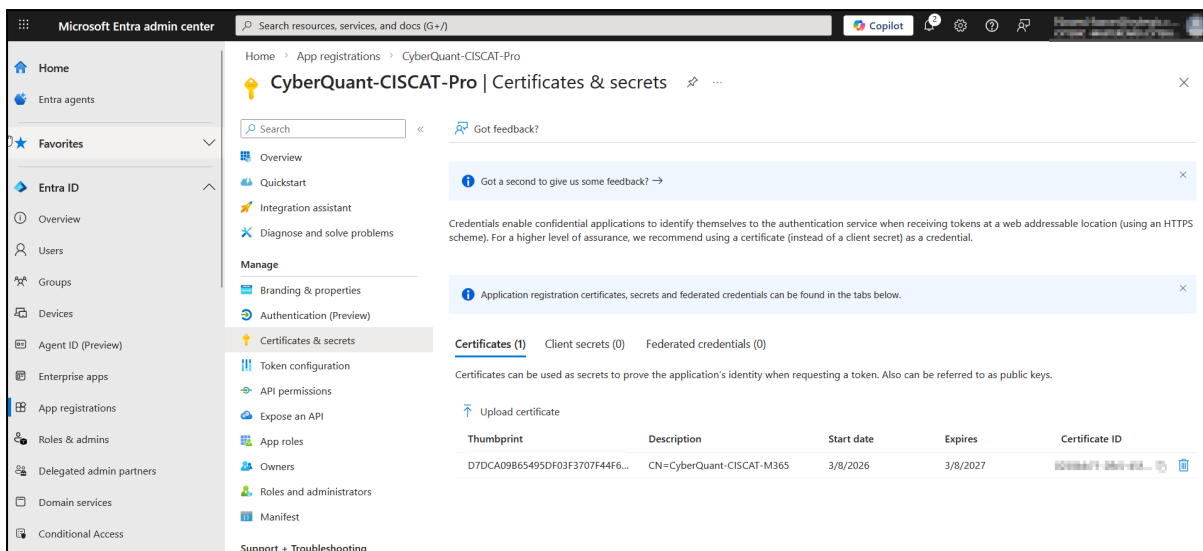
Microsoft Entra admin center

Search resources, services, and docs (G+/)

Copilot

2

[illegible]

Home

Entra agents

Favorites

Entra ID

Overview

Users

Groups

Devices

Agent ID (Preview)

Enterprise apps

App registrations

Roles & admins

Delegated admin partners

Domain services

Conditional Access

Home > App registrations > CyberQuant-CISCAT-Pro

CyberQuant-CISCAT-Pro | Certificates & secrets

Search

Overview

Quickstart

Integration assistant

Diagnose and solve problems

Manage

Branding & properties

Authentication (Preview)

Certificates & secrets

Token configuration

API permissions

Expose an API

App roles

Owners

Roles and administrators

Manifest

Support + Troubleshooting

Got feedback?

Got a second to give us some feedback? →

Credentials enable confidential applications to identify themselves to the authentication service when receiving tokens at a web addressable location (using an HTTPS scheme). For a higher level of assurance, we recommend using a certificate (instead of a client secret) as a credential.

Application registration certificates, secrets and federated credentials can be found in the tabs below.

Certificates (1) Client secrets (0) Federated credentials (0)

Certificates can be used as secrets to prove the application's identity when requesting a token. Also can be referred to as public keys.

Upload certificate

| Thumbprint | Description | Start date | Expires | Certificate ID |
|---|---|---|---|---|
| D7DCA09B65495DF03F3707F44F6... | CN=CyberQuant-CISCAT-M365 | 3/8/2026 | 3/8/2027 | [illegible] |